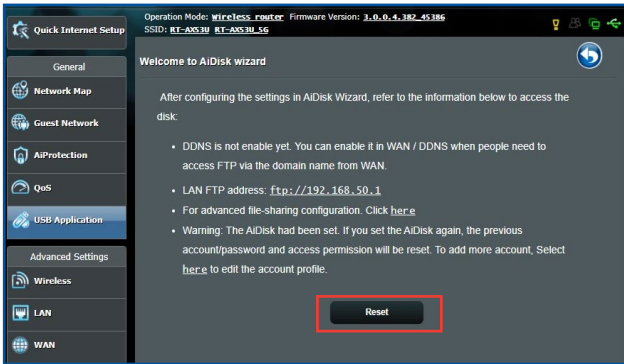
Quick Internet Setup

Operation Mode: Wireless router Firmware Version: 3.0.0.4.382_45386
SSID: RT-AX53U RT-AX53U_5G

General

Network Map

Guest Network

AiProtection

QoS

USB Application

Advanced Settings

Wireless

LAN

WAN

Welcome to AiDisk wizard

After configuring the settings in AiDisk Wizard, refer to the information below to access the disk:

• DDNS is not enable yet. You can enable it in WAN / DDNS when people need to access FTP via the domain name from WAN.

• LAN FTP address: ftp://192.168.50.1

• For advanced file-sharing configuration. Click here

• Warning: The AiDisk had been set. If you set the AiDisk again, the previous account/password and access permission will be reset. To add more account, Select here to edit the account profile.

Reset